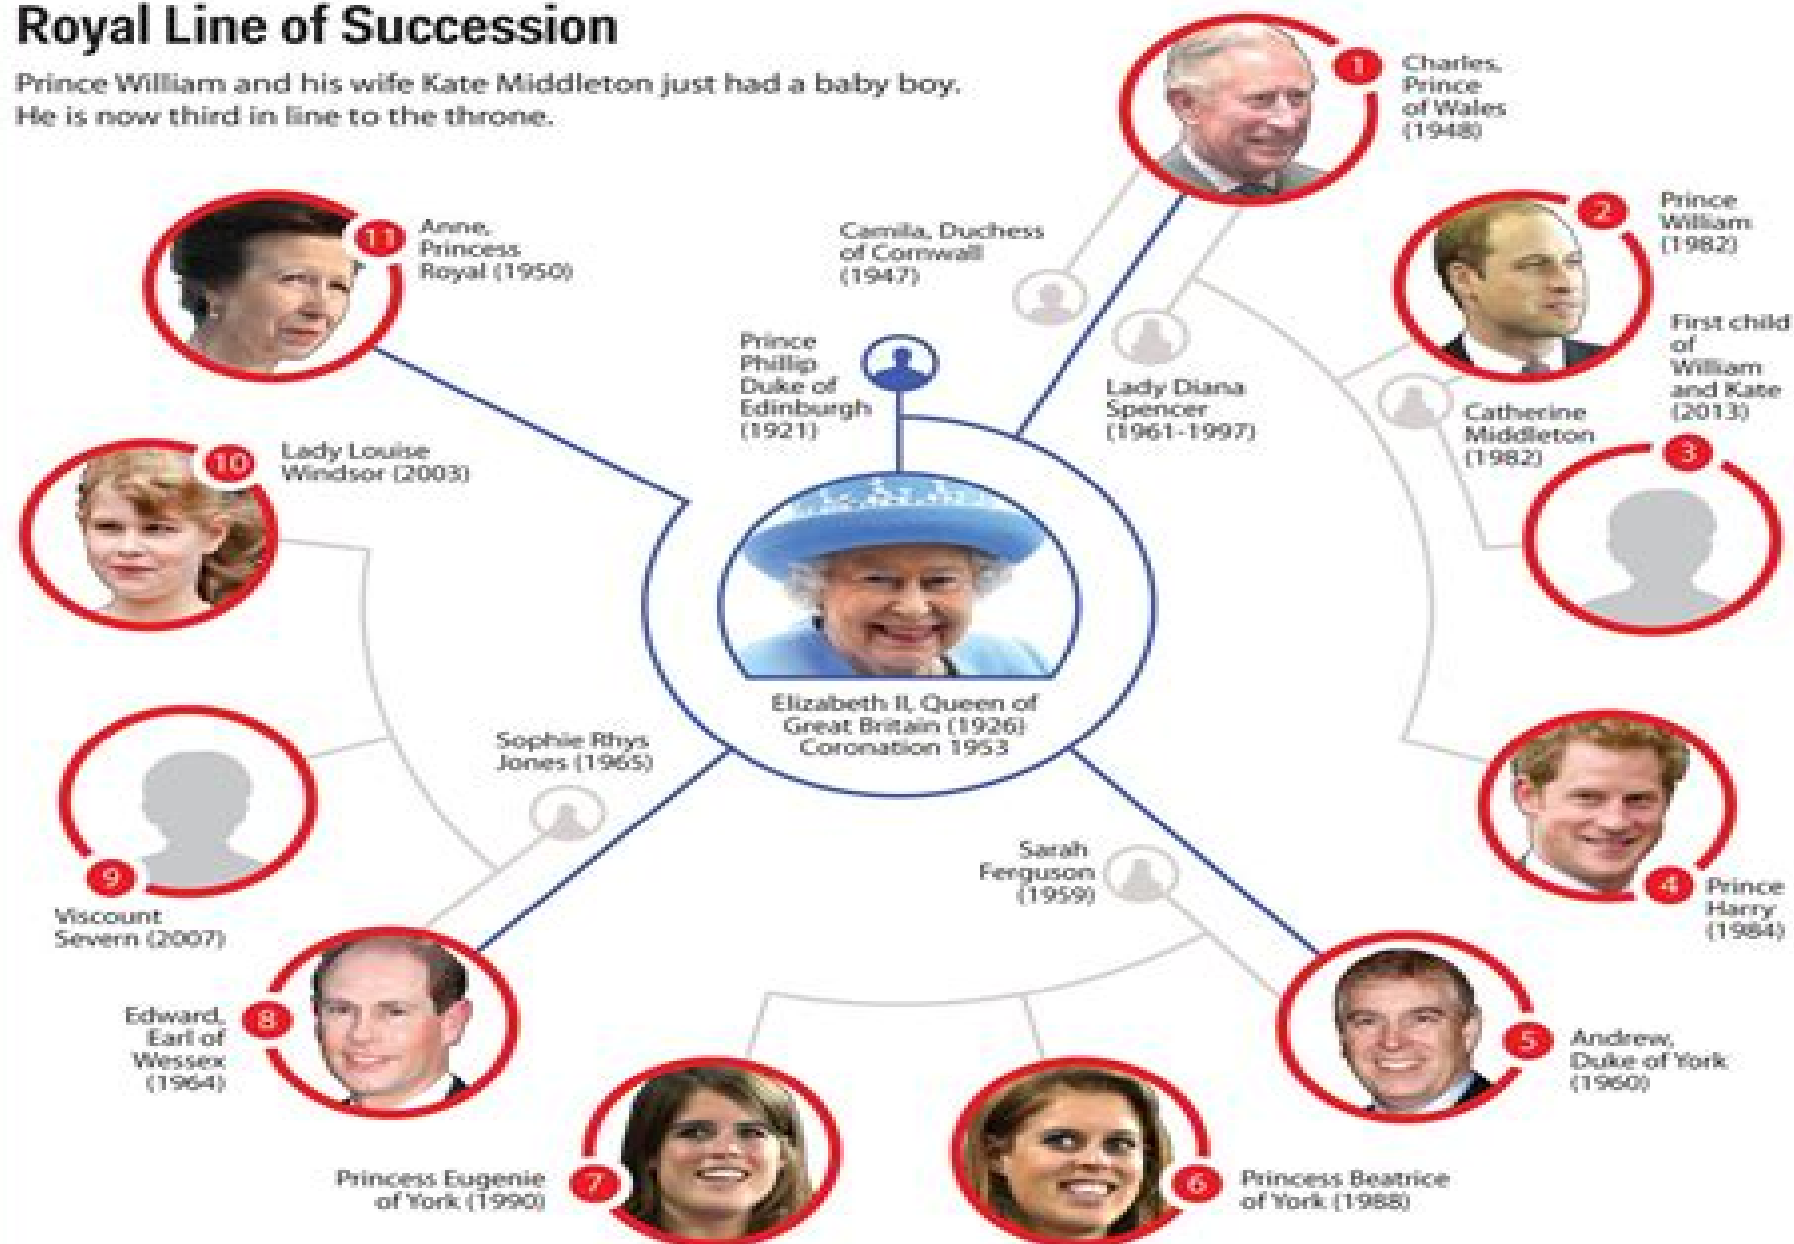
Royal Line of Succession

Prince William and his wife Kate Middleton just had a baby boy. He is now third in line to the throne.

1 Charles, Prince of Wales (1948)

Camila, Duchess of Cornwall (1947)

2 Prince William (1982)

11 Anne, Princess Royal (1950)

Prince Phillip Duke of Edinburgh (1921)

Lady Diana Spencer (1961-1997)

First child of William and Kate (2013)

Catherine Middleton (1982)

3

10 Lady Louise Windsor (2003)

Elizabeth II, Queen of Great Britain (1926) Coronation 1953

Sophie Rhys Jones (1965)

4 Prince Harry (1984)

9 Viscount Severn (2007)

Sarah Ferguson (1959)

8 Edward, Earl of Wessex (1964)

5 Andrew, Duke of York (1960)

7 Princess Eugenie of York (1990)

6 Princess Beatrice of York (1988)